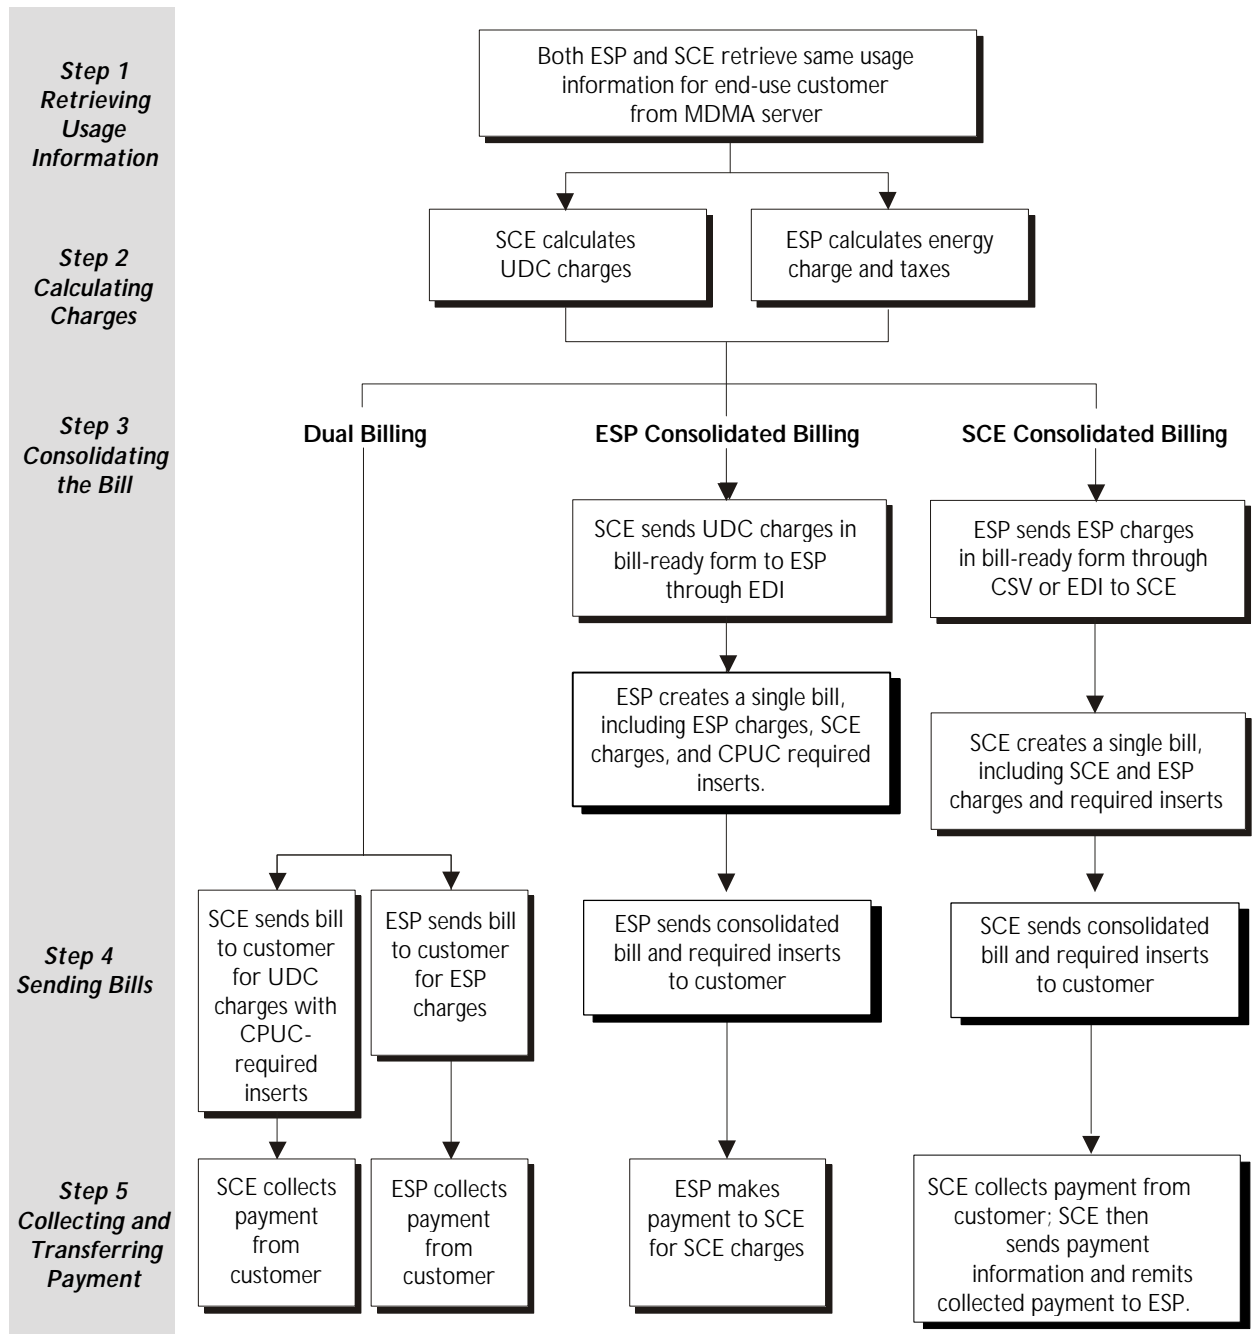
Step 1
Retrieving Usage Information

Both ESP and SCE retrieve same usage information for end-use customer from MDMA server

Step 2
Calculating Charges

SCE calculates UDC charges

ESP calculates energy charge and taxes

Step 3
Consolidating the Bill

Dual Billing

ESP Consolidated Billing

SCE Consolidated Billing

SCE sends UDC charges in bill-ready form to ESP through EDI

ESP sends ESP charges in bill-ready form through CSV or EDI to SCE

ESP creates a single bill, including ESP charges, SCE charges, and CPUC required inserts.

SCE creates a single bill, including SCE and ESP charges and required inserts

Step 4
Sending Bills

SCE sends bill to customer for UDC charges with CPUC-required inserts

ESP sends bill to customer for ESP charges

ESP sends consolidated bill and required inserts to customer

SCE sends consolidated bill and required inserts to customer

Step 5
Collecting and Transferring Payment

SCE collects payment from customer

ESP collects payment from customer

ESP makes payment to SCE for SCE charges

SCE collects payment from customer; SCE then sends payment information and remits collected payment to ESP.